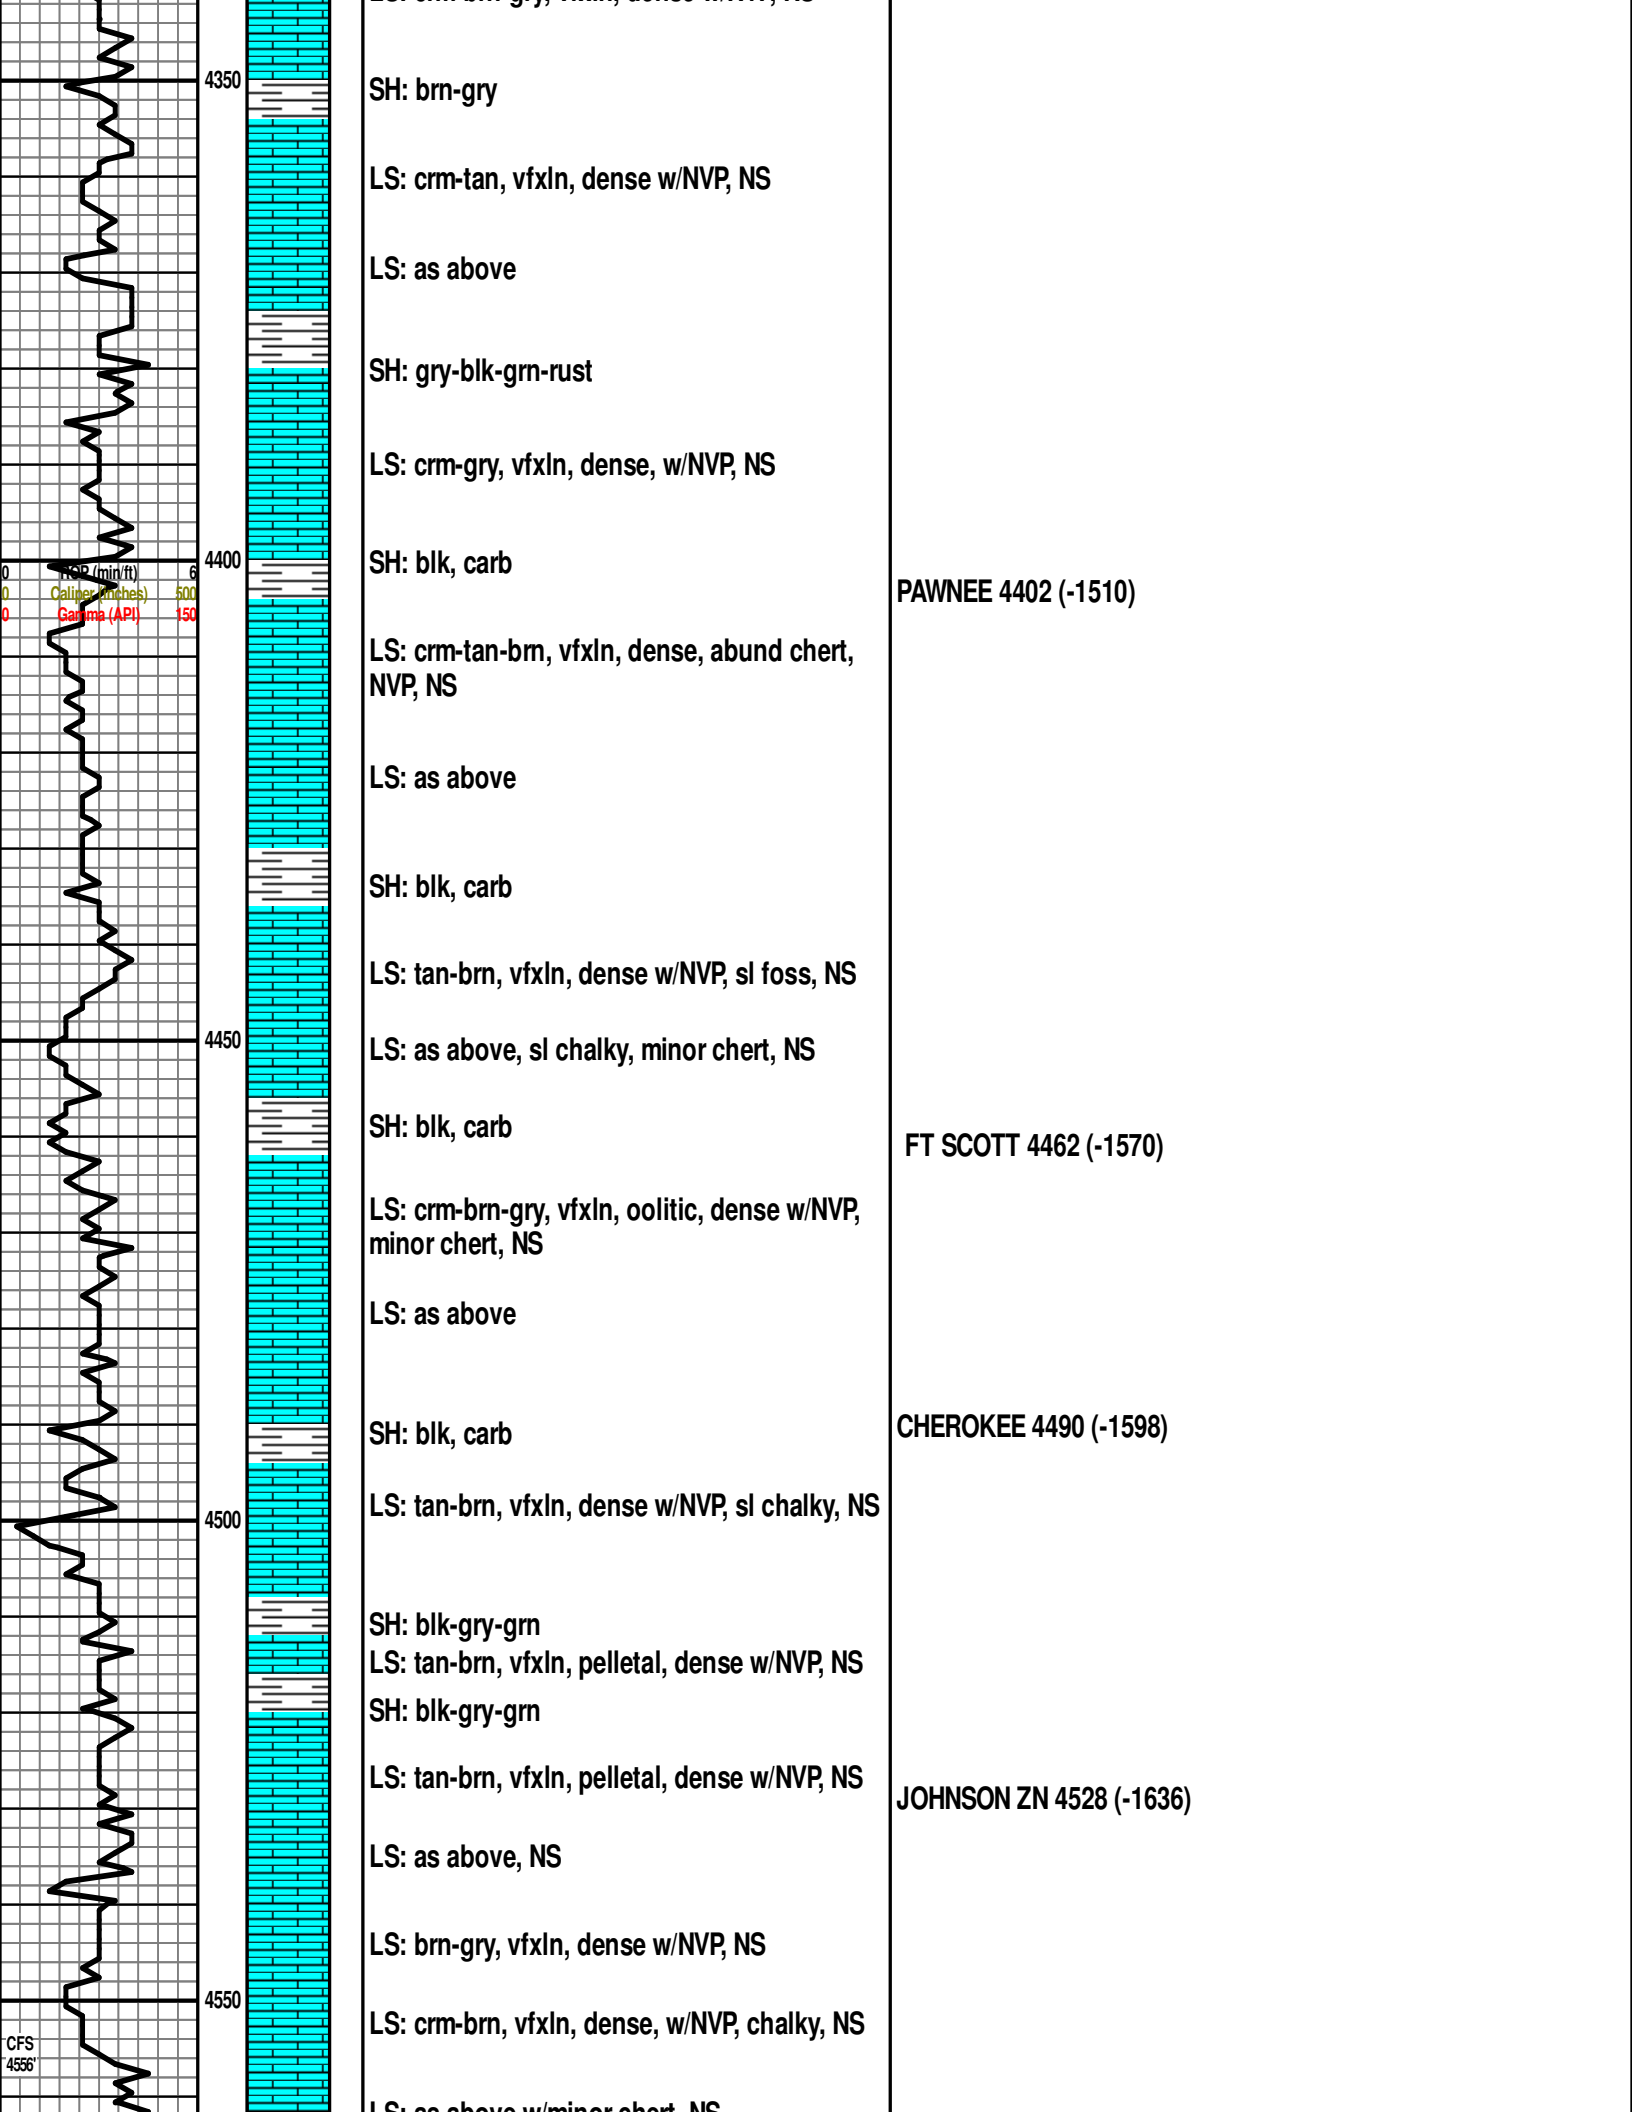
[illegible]

4350

SH: brn-gry

LS: crm-tan, vfxln, dense w/NVP, NS

LS: as above

SH: gry-blk-grn-rust

LS: crm-gry, vfxln, dense, w/NVP, NS

4400

SH: blk, carb

0 ROP (min/ft) 6
0 Caliper (inches) 500
0 Gamma (API) 150

PAWNEE 4402 (-1510)

LS: crm-tan-brn, vfxln, dense, abund chert, NVP, NS

LS: as above

SH: blk, carb

LS: tan-brn, vfxln, dense w/NVP, sl foss, NS

4450

LS: as above, sl chalky, minor chert, NS

SH: blk, carb

FT SCOTT 4462 (-1570)

LS: crm-brn-gry, vfxln, oolitic, dense w/NVP, minor chert, NS

LS: as above

SH: blk, carb

CHEROKEE 4490 (-1598)

4500

LS: tan-brn, vfxln, dense w/NVP, sl chalky, NS

SH: blk-gry-grn

LS: tan-brn, vfxln, pelletal, dense w/NVP, NS

SH: blk-gry-grn

LS: tan-brn, vfxln, pelletal, dense w/NVP, NS

JOHNSON ZN 4528 (-1636)

LS: as above, NS

LS: brn-gry, vfxln, dense w/NVP, NS

4550

LS: crm-brn, vfxln, dense, w/NVP, chalky, NS

CFS 4556'

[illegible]